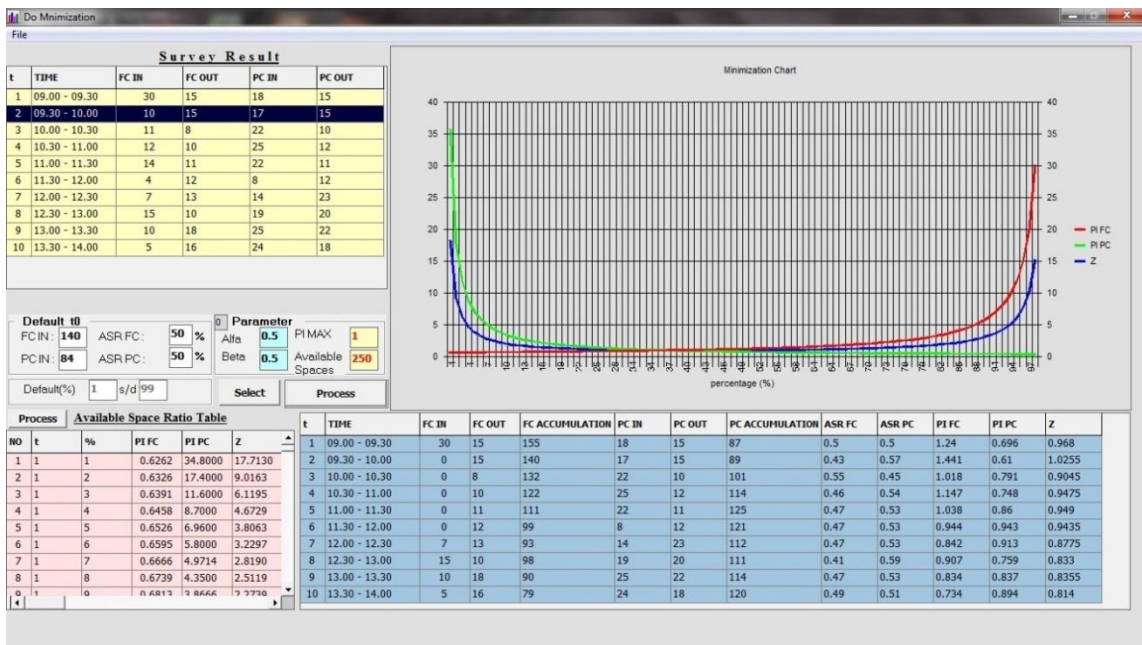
Do Mnimization
File

Survey Result

| t | TIME | FC IN | FC OUT | PC IN | PC OUT |
|---|---|---|---|---|---|
| 1 | 09.00 - 09.30 | 30 | 15 | 18 | 15 |
| 2 | 09.30 - 10.00 | 10 | 15 | 17 | 15 |
| 3 | 10.00 - 10.30 | 11 | 8 | 22 | 10 |
| 4 | 10.30 - 11.00 | 12 | 10 | 25 | 12 |
| 5 | 11.00 - 11.30 | 14 | 11 | 22 | 11 |
| 6 | 11.30 - 12.00 | 4 | 12 | 8 | 12 |
| 7 | 12.00 - 12.30 | 7 | 13 | 14 | 23 |
| 8 | 12.30 - 13.00 | 15 | 10 | 19 | 20 |
| 9 | 13.00 - 13.30 | 10 | 18 | 25 | 22 |
| 10 | 13.30 - 14.00 | 5 | 16 | 24 | 18 |

Default t0
FC IN: 140 ASR FC: 50 %
PC IN: 84 ASR PC: 50 %
0 Parameter
Alfa 0.5 PI MAX 1
Beta 0.5 Available Spaces 250
Default(%) 1 s/d 99
Select Process

Minimization Chart
40 35 30 25 20 15 10 5 0
percentage (%)
PI FC
PI PC
Z

Process Available Space Ratio Table

| NO | t | % | PI FC | PI PC | Z |
|---|---|---|---|---|---|
| 1 | 1 | 1 | 0.6262 | 34.8000 | 17.7130 |
| 2 | 1 | 2 | 0.6326 | 17.4000 | 9.0163 |
| 3 | 1 | 3 | 0.6391 | 11.6000 | 6.1195 |
| 4 | 1 | 4 | 0.6458 | 8.7000 | 4.6729 |
| 5 | 1 | 5 | 0.6526 | 6.9600 | 3.8063 |
| 6 | 1 | 6 | 0.6595 | 5.8000 | 3.2297 |
| 7 | 1 | 7 | 0.6666 | 4.9714 | 2.8190 |
| 8 | 1 | 8 | 0.6739 | 4.3500 | 2.5119 |
| 9 | 1 | 9 | 0.6813 | 3.8666 | 2.2739 |

| t | TIME | FC IN | FC OUT | FC ACCUMULATION | PC IN | PC OUT | PC ACCUMULATION | ASR FC | ASR PC | PI FC | PI PC | Z |
|---|---|---|---|---|---|---|---|---|---|---|---|---|
| 1 | 09.00 - 09.30 | 30 | 15 | 155 | 18 | 15 | 87 | 0.5 | 0.5 | 1.24 | 0.696 | 0.968 |
| 2 | 09.30 - 10.00 | 0 | 15 | 140 | 17 | 15 | 89 | 0.43 | 0.57 | 1.441 | 0.61 | 1.0255 |
| 3 | 10.00 - 10.30 | 0 | 8 | 132 | 22 | 10 | 101 | 0.55 | 0.45 | 1.018 | 0.791 | 0.9045 |
| 4 | 10.30 - 11.00 | 0 | 10 | 122 | 25 | 12 | 114 | 0.46 | 0.54 | 1.147 | 0.748 | 0.9475 |
| 5 | 11.00 - 11.30 | 0 | 11 | 111 | 22 | 11 | 125 | 0.47 | 0.53 | 1.038 | 0.86 | 0.949 |
| 6 | 11.30 - 12.00 | 0 | 12 | 99 | 8 | 12 | 121 | 0.47 | 0.53 | 0.944 | 0.943 | 0.9435 |
| 7 | 12.00 - 12.30 | 7 | 13 | 93 | 14 | 23 | 112 | 0.47 | 0.53 | 0.842 | 0.913 | 0.8775 |
| 8 | 12.30 - 13.00 | 15 | 10 | 98 | 19 | 20 | 111 | 0.41 | 0.59 | 0.907 | 0.759 | 0.833 |
| 9 | 13.00 - 13.30 | 10 | 18 | 90 | 25 | 22 | 114 | 0.47 | 0.53 | 0.834 | 0.837 | 0.8355 |
| 10 | 13.30 - 14.00 | 5 | 16 | 79 | 24 | 18 | 120 | 0.49 | 0.51 | 0.734 | 0.894 | 0.814 |